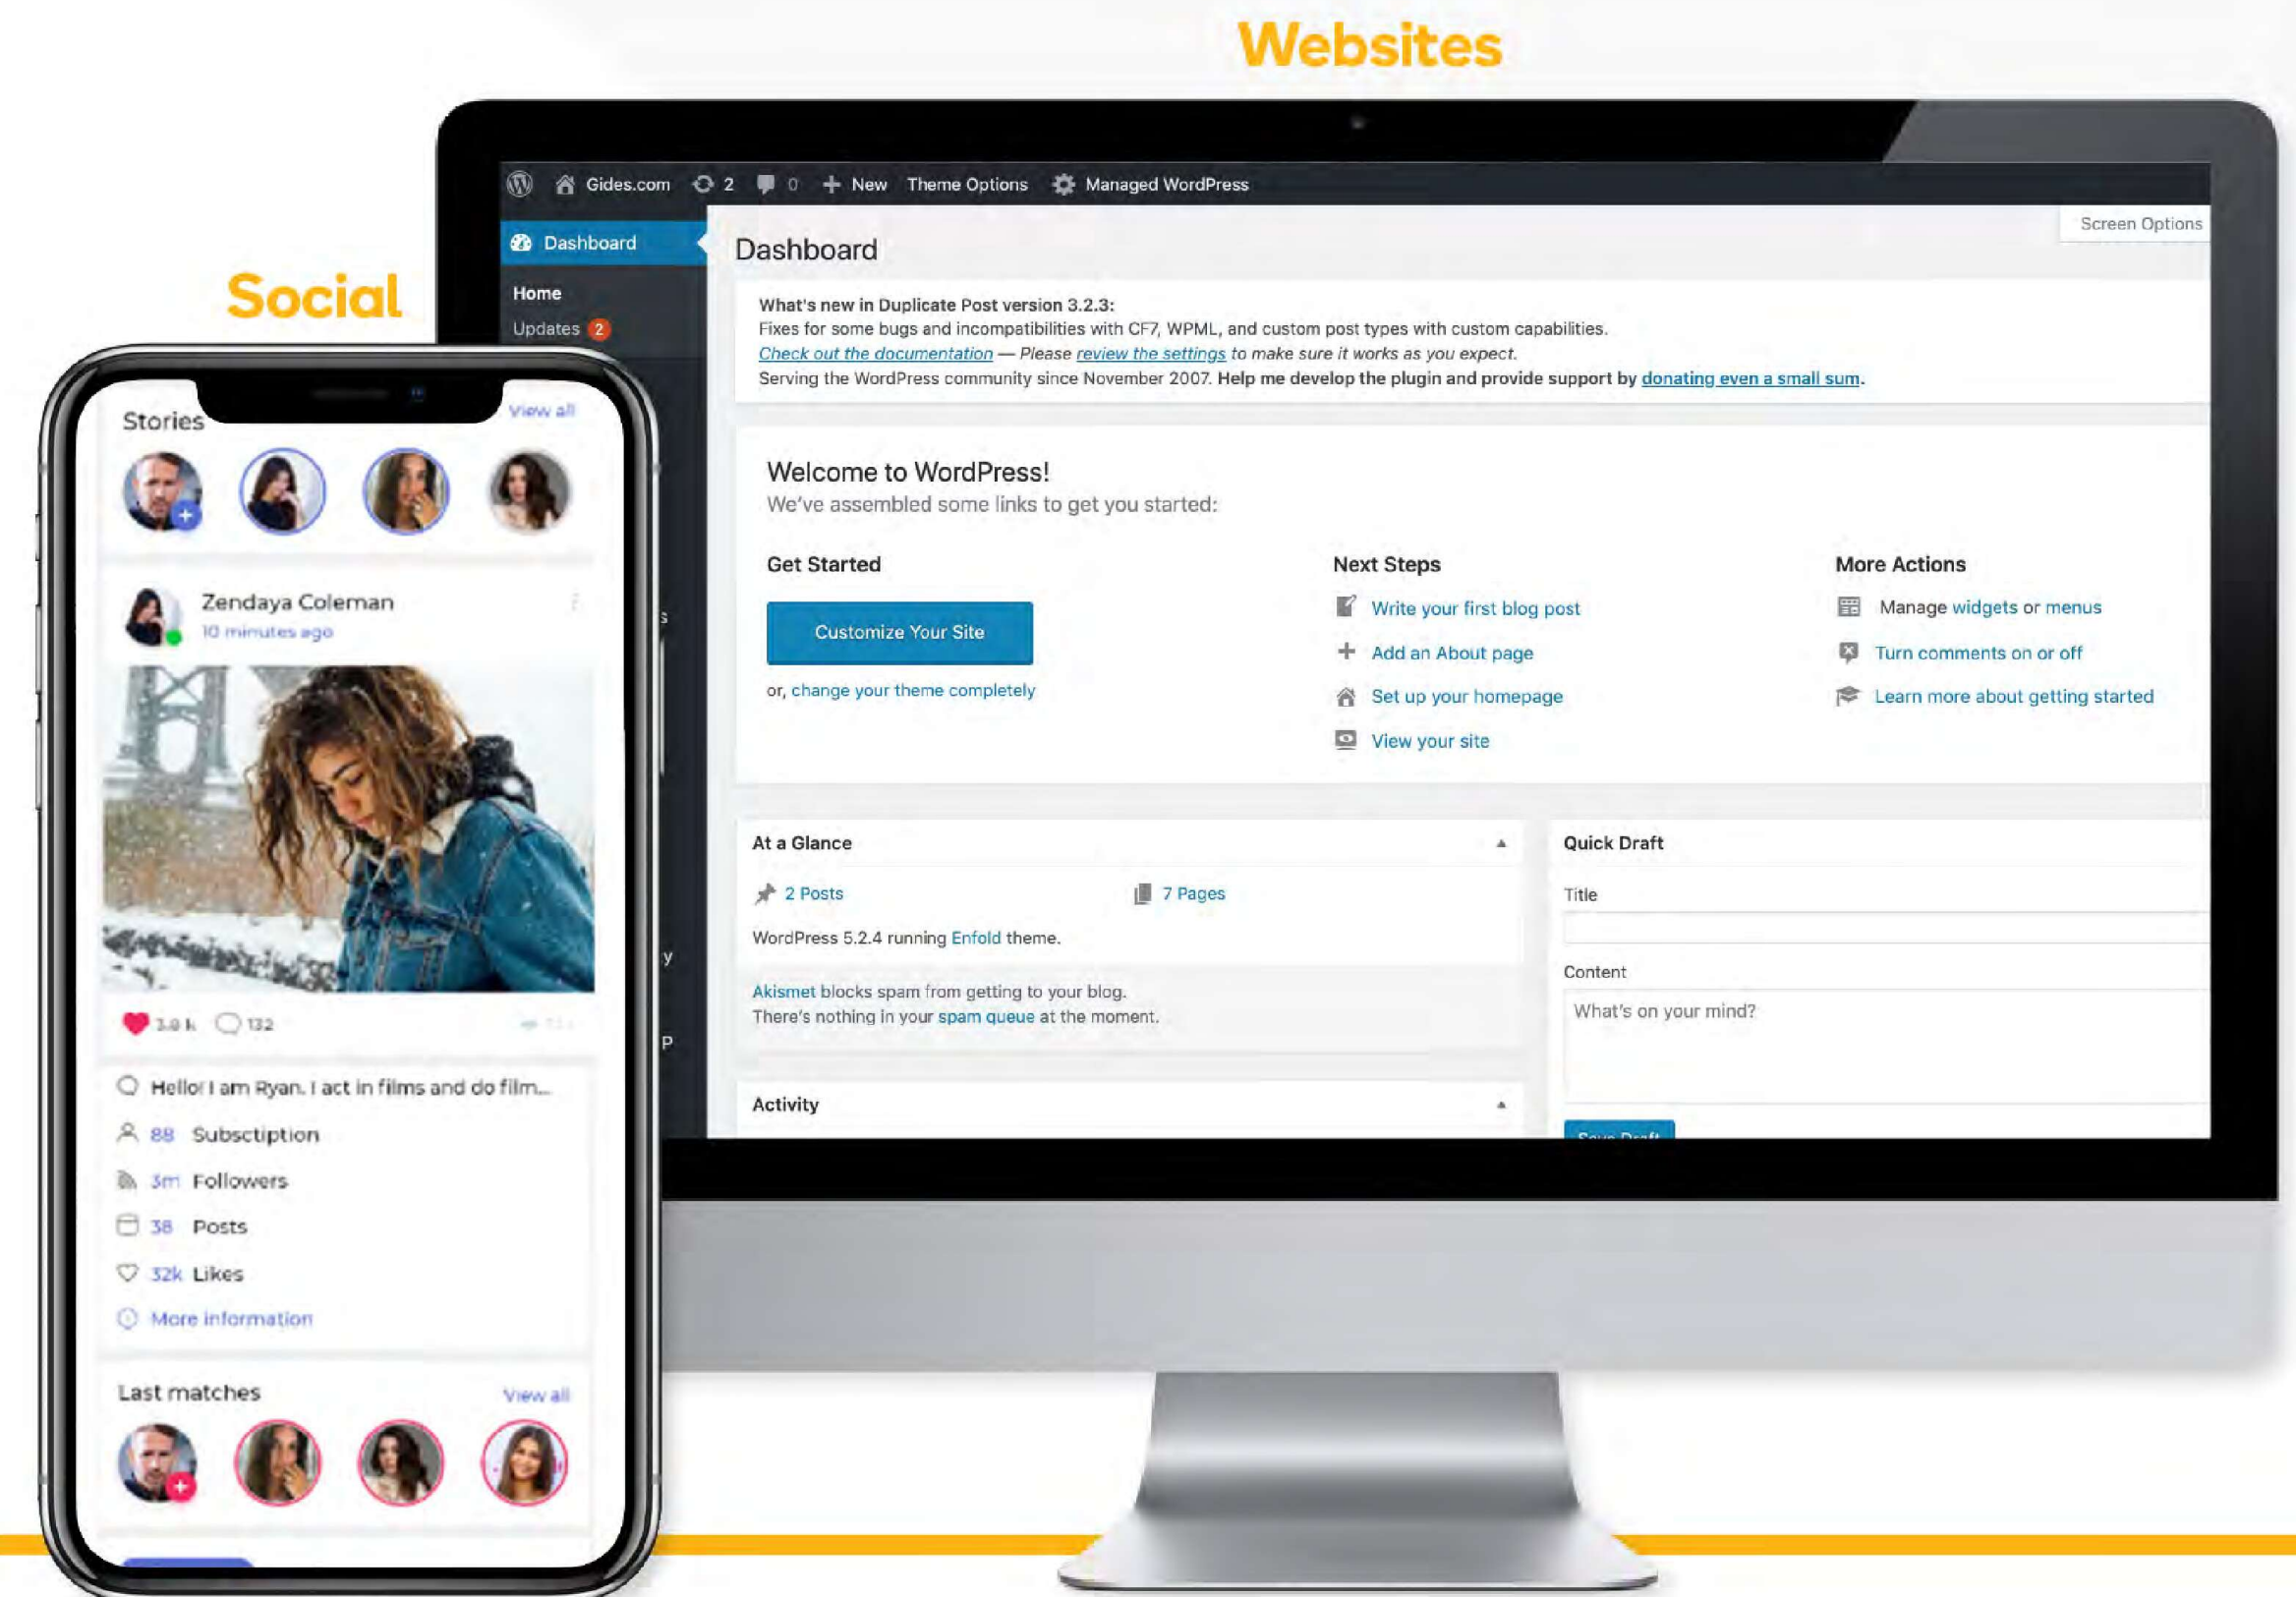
Websites

Gides.com 2 0 New Theme Options Managed WordPress

Screen Options

Dashboard

Home

Updates 2

Dashboard

What's new in Duplicate Post version 3.2.3:

Fixes for some bugs and incompatibilities with CF7, WPML, and custom post types with custom capabilities.

Check out the documentation — Please review the settings to make sure it works as you expect.

Serving the WordPress community since November 2007. Help me develop the plugin and provide support by donating even a small sum.

Welcome to WordPress!

We've assembled some links to get you started:

Get Started

Customize Your Site

or, change your theme completely

Next Steps

Write your first blog post

Add an About page

Set up your homepage

View your site

More Actions

Manage widgets or menus

Turn comments on or off

Learn more about getting started

At a Glance

2 Posts

7 Pages

WordPress 5.2.4 running Enfold theme.

Akismet blocks spam from getting to your blog.

There's nothing in your spam queue at the moment.

Activity

Quick Draft

Title

Content

What's on your mind?

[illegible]

Social

Stories

View all

Zendaya Coleman

10 minutes ago

3.8 k 132

Hello! I am Ryan. I act in films and do film...

88 Subsciption

3m Followers

38 Posts

32k Likes

More information

Last matches

View all